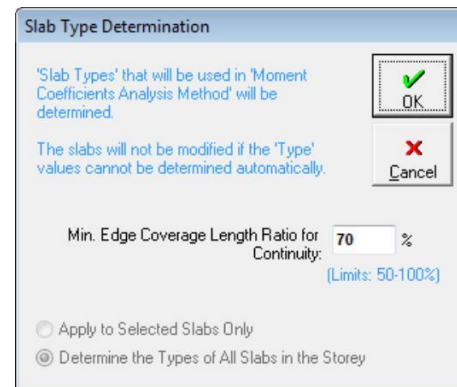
Slab Type Determination

'Slab Types' that will be used in 'Moment Coefficients Analysis Method' will be determined.

The slabs will not be modified if the 'Type' values cannot be determined automatically.

OK

Cancel

Min. Edge Coverage Length Ratio for Continuity: 70 %

(Limits: 50-100%)

Apply to Selected Slabs Only

Determine the Types of All Slabs in the Storey